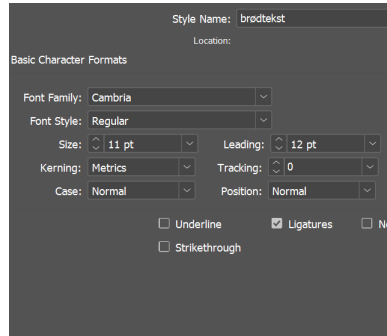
Style Name: brødtekst

Location:

Basic Character Formats

Font Family: Cambria

Font Style: Regular

Size: 11 pt

Leading: 12 pt

Kerning: Metrics

Tracking: 0

Case: Normal

Position: Normal

Underline

Ligatures

N

Strikethrough